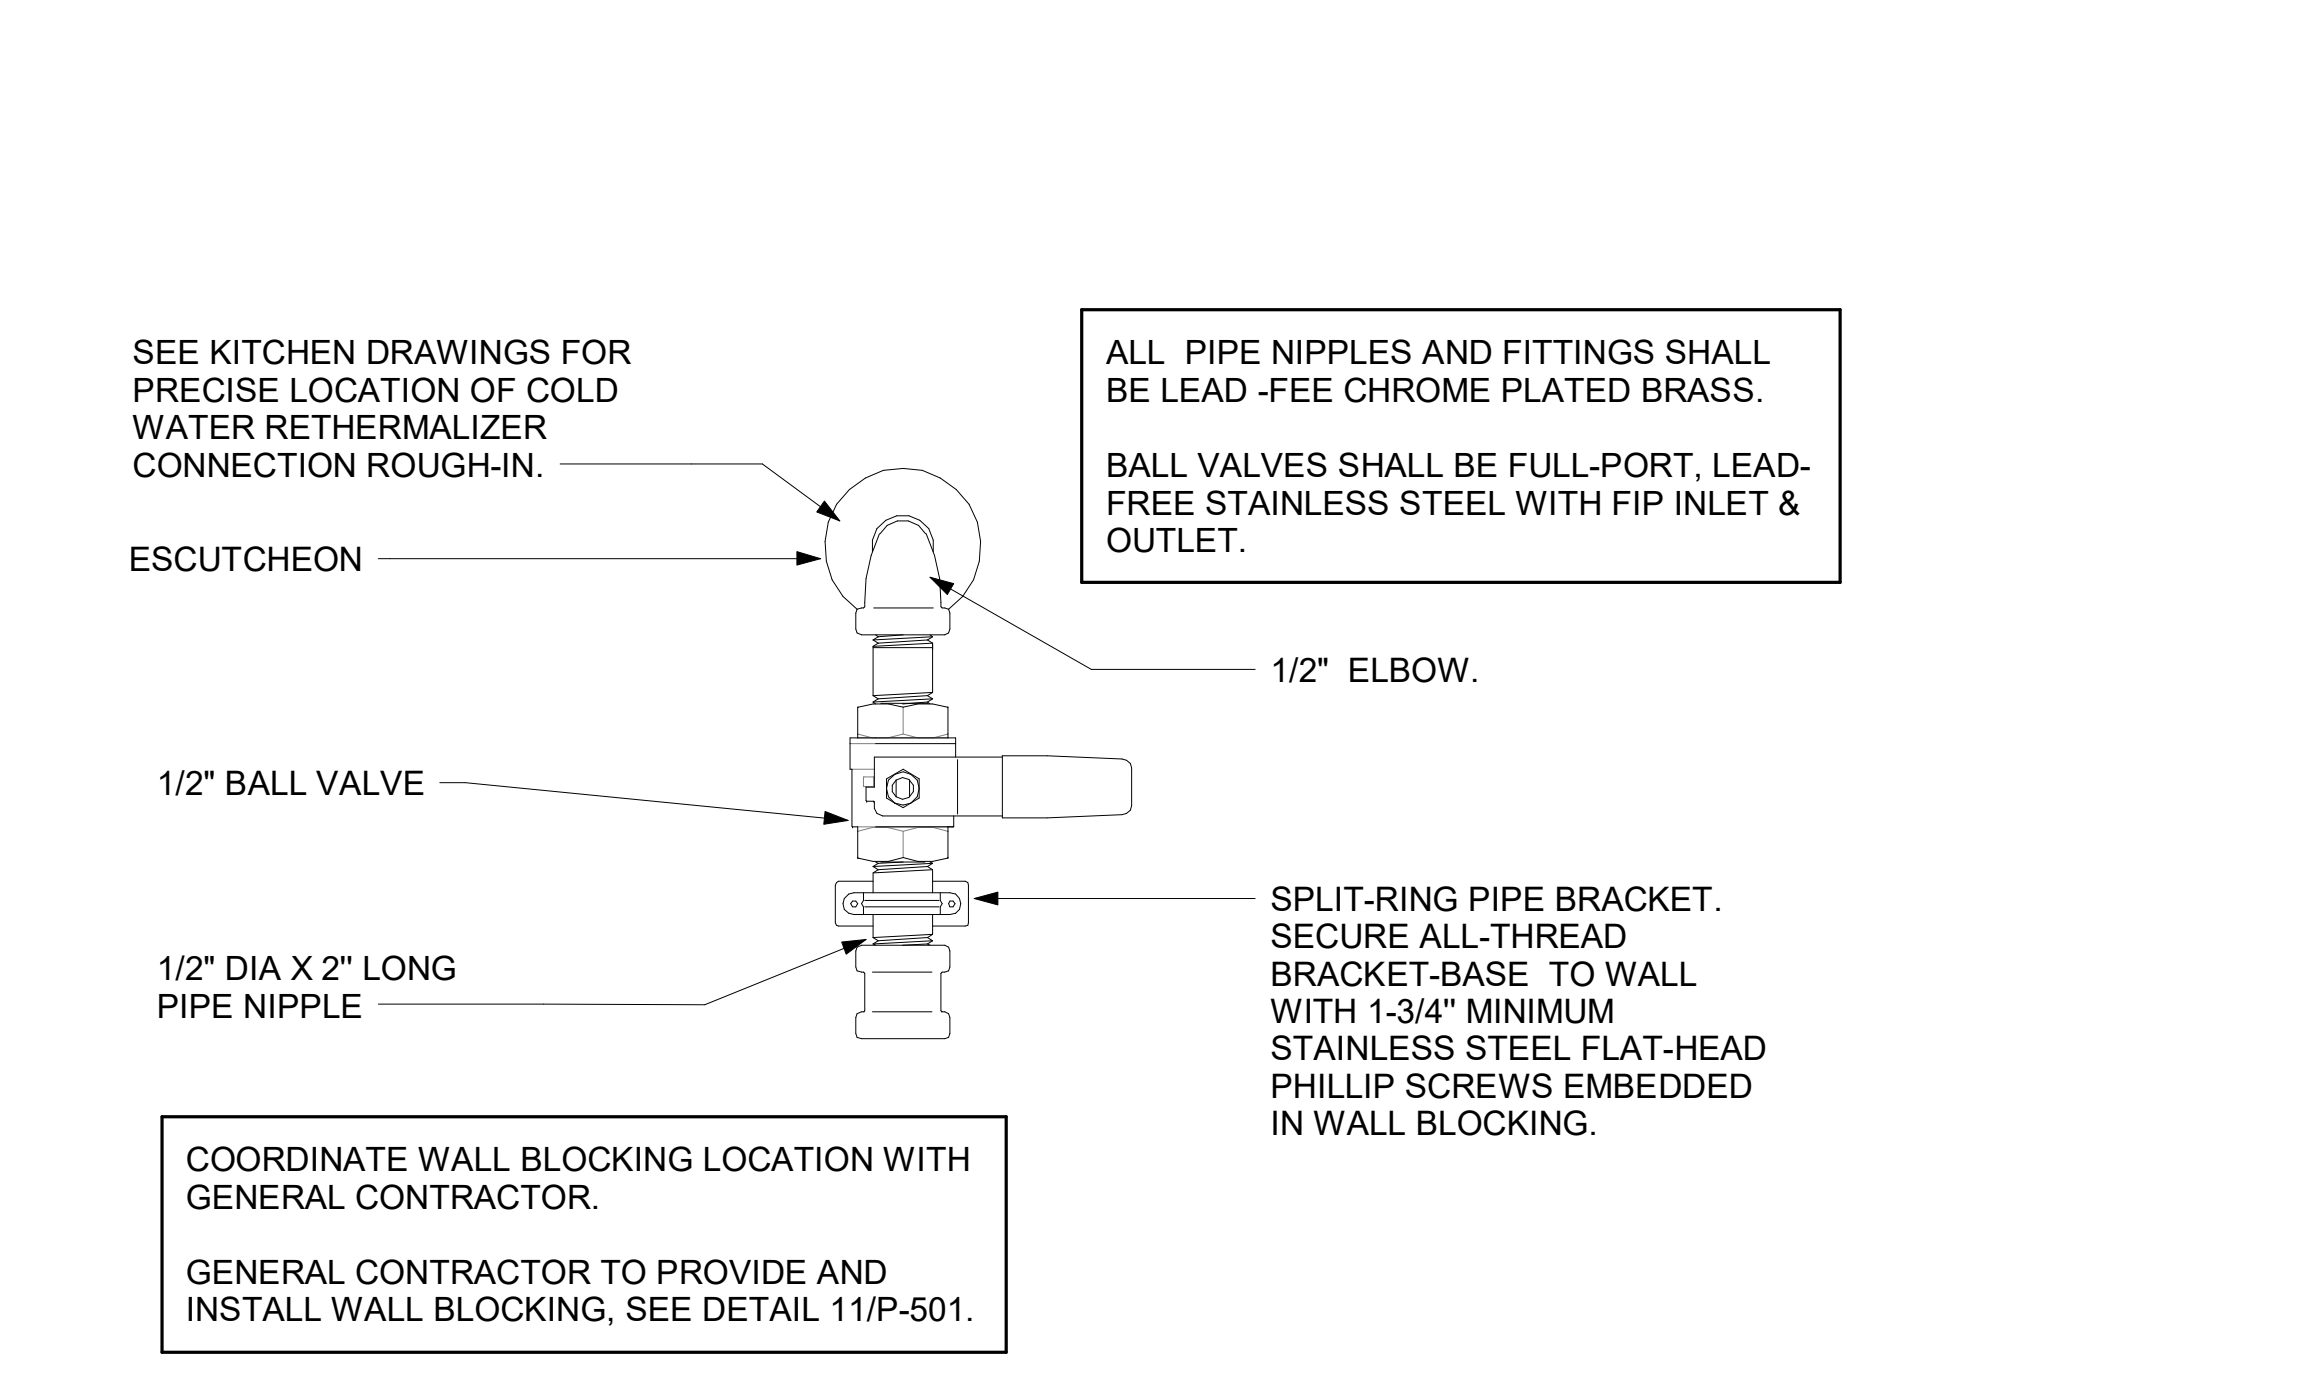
SEE KITCHEN DRAWINGS FOR PRECISE LOCATION OF COLD WATER RETHERMALIZER CONNECTION ROUGH-IN.

ALL PIPE NIPPLES AND FITTINGS SHALL BE LEAD -FEE CHROME PLATED BRASS.

BALL VALVES SHALL BE FULL-PORT, LEAD-FREE STAINLESS STEEL WITH FIP INLET & OUTLET.

ESCUTCHEON

1/2" ELBOW.

1/2" BALL VALVE

SPLIT-RING PIPE BRACKET. SECURE ALL-THREAD BRACKET-BASE TO WALL WITH 1-3/4" MINIMUM STAINLESS STEEL FLAT-HEAD PHILLIP SCREWS EMBEDDED IN WALL BLOCKING.

1/2" DIA X 2" LONG PIPE NIPPLE

COORDINATE WALL BLOCKING LOCATION WITH GENERAL CONTRACTOR.

GENERAL CONTRACTOR TO PROVIDE AND INSTALL WALL BLOCKING, SEE DETAIL 11/P-501.